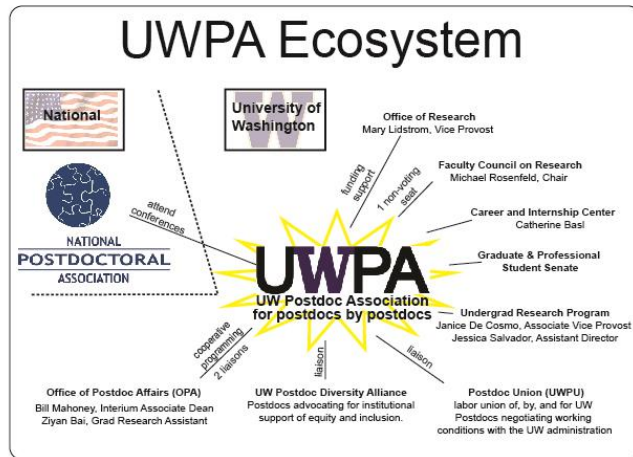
UWPA Ecosystem

National

NATIONAL POSTDOCTORAL ASSOCIATION

attend conferences

University of Washington

Office of Research
Mary Lidstrom, Vice Provost

funding support

Faculty Council on Research
Michael Rosenfeld, Chair

1 non-voting seat

Career and Internship Center
Catherine Basl

Graduate & Professional Student Senate

UWPA
UW Postdoc Association for postdocs by postdocs

Undergrad Research Program
Janice De Cosmo, Associate Vice Provost
Jessica Salvador, Assistant Director

cooperative programming
2 liaisons

liaison

liaison

Office of Postdoc Affairs (OPA)
Bill Mahoney, Interium Associate Dean
Ziyan Bai, Grad Research Assistant

UW Postdoc Diversity Alliance
Postdocs advocating for institutional support of equity and inclusion.

Postdoc Union (UWPU)
labor union of, by, and for UW Postdocs negotiating working conditions with the UW administration